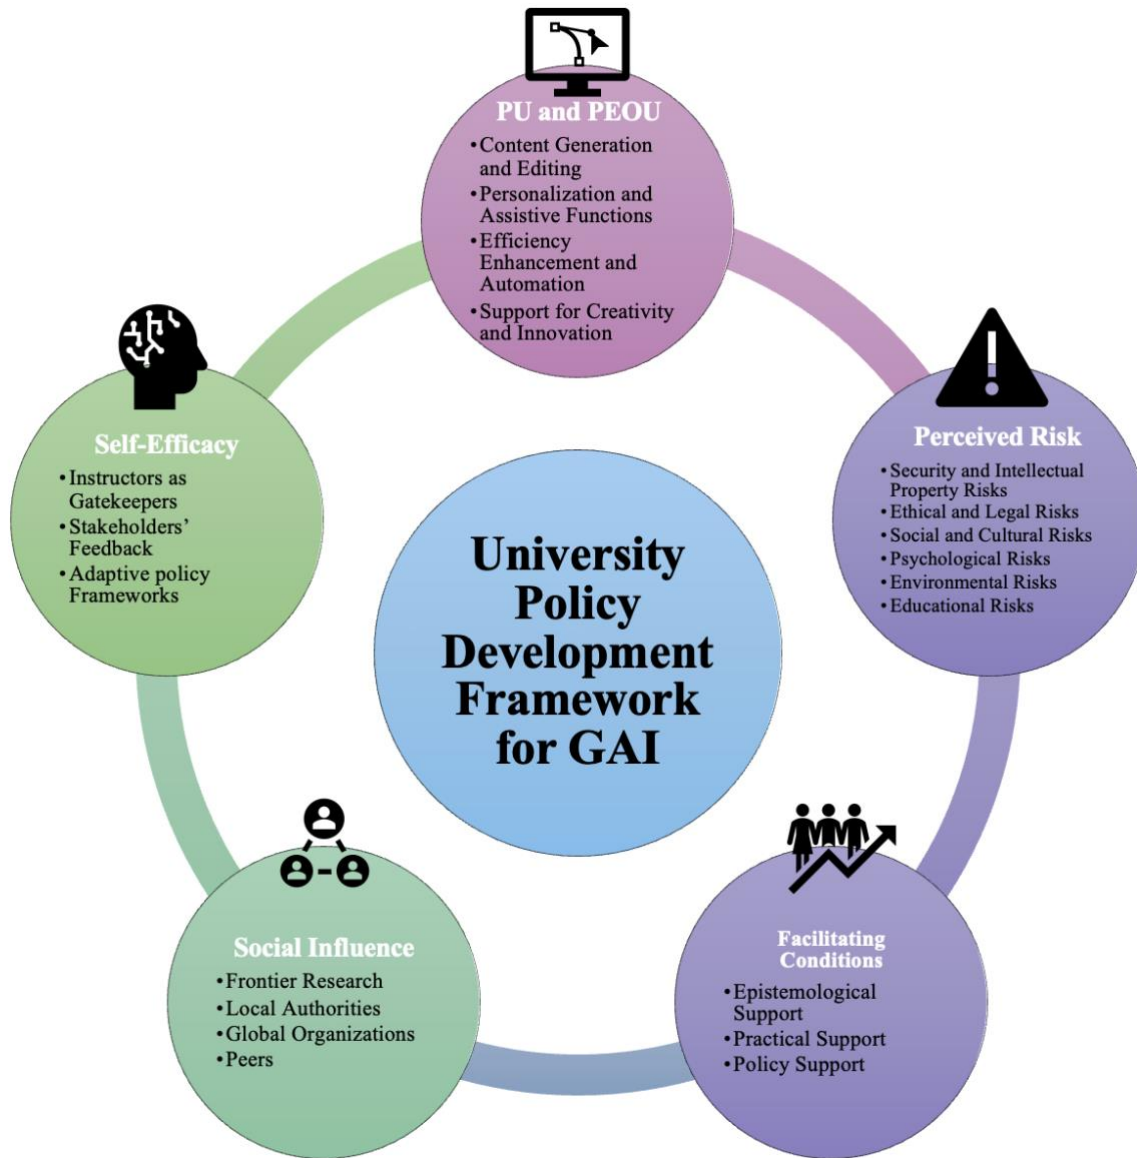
PU and PEOU

- Content Generation and Editing
- Personalization and Assistive Functions
- Efficiency Enhancement and Automation
- Support for Creativity and Innovation

Perceived Risk

- Security and Intellectual Property Risks
- Ethical and Legal Risks
- Social and Cultural Risks
- Psychological Risks
- Environmental Risks
- Educational Risks

Facilitating Conditions

- Epistemological Support
- Practical Support
- Policy Support

Social Influence

- Frontier Research
- Local Authorities
- Global Organizations
- Peers

Self-Efficacy

- Instructors as Gatekeepers
- Stakeholders' Feedback
- Adaptive policy Frameworks

University Policy Development Framework for GAI